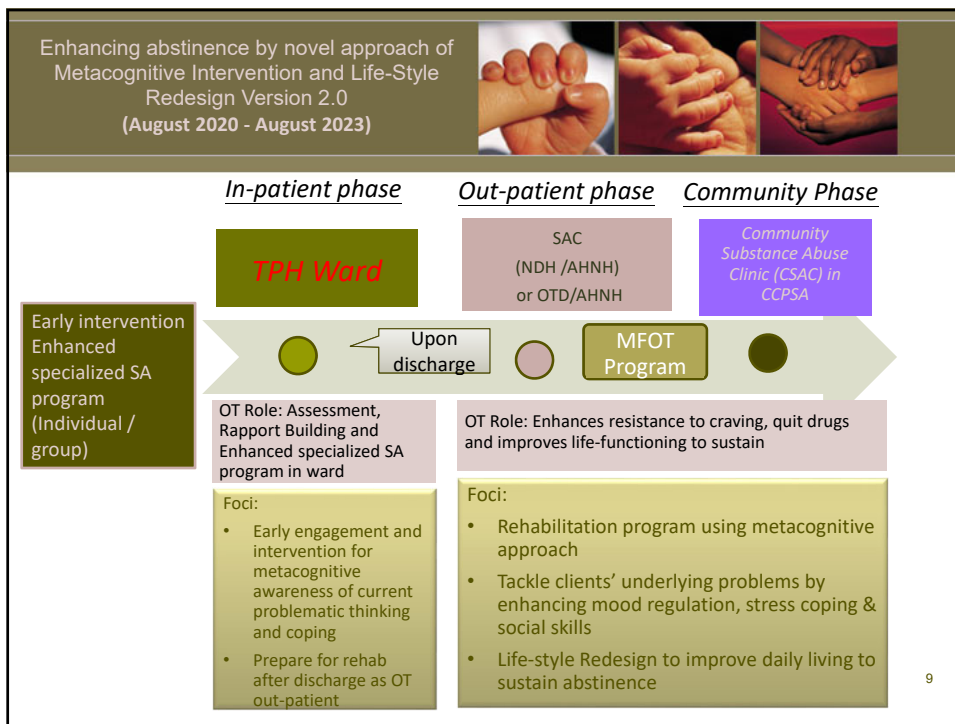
Enhancing abstinence by novel approach of Metacognitive Intervention and Life-Style Redesign Version 2.0
(August 2020 - August 2023)

In-patient phase

Out-patient phase

Community Phase

TPH Ward

SAC
(NDH /AHNH)
or OTD/AHNH

Community Substance Abuse Clinic (CSAC) in CCPSA

Early intervention Enhanced specialized SA program (Individual / group)

Upon discharge

MFOT Program

OT Role: Assessment, Rapport Building and Enhanced specialized SA program in ward

OT Role: Enhances resistance to craving, quit drugs and improves life-functioning to sustain

Foci:
• Early engagement and intervention for metacognitive awareness of current problematic thinking and coping
• Prepare for rehab after discharge as OT out-patient

Foci:
• Rehabilitation program using metacognitive approach
• Tackle clients' underlying problems by enhancing mood regulation, stress coping & social skills
• Life-style Redesign to improve daily living to sustain abstinence

9